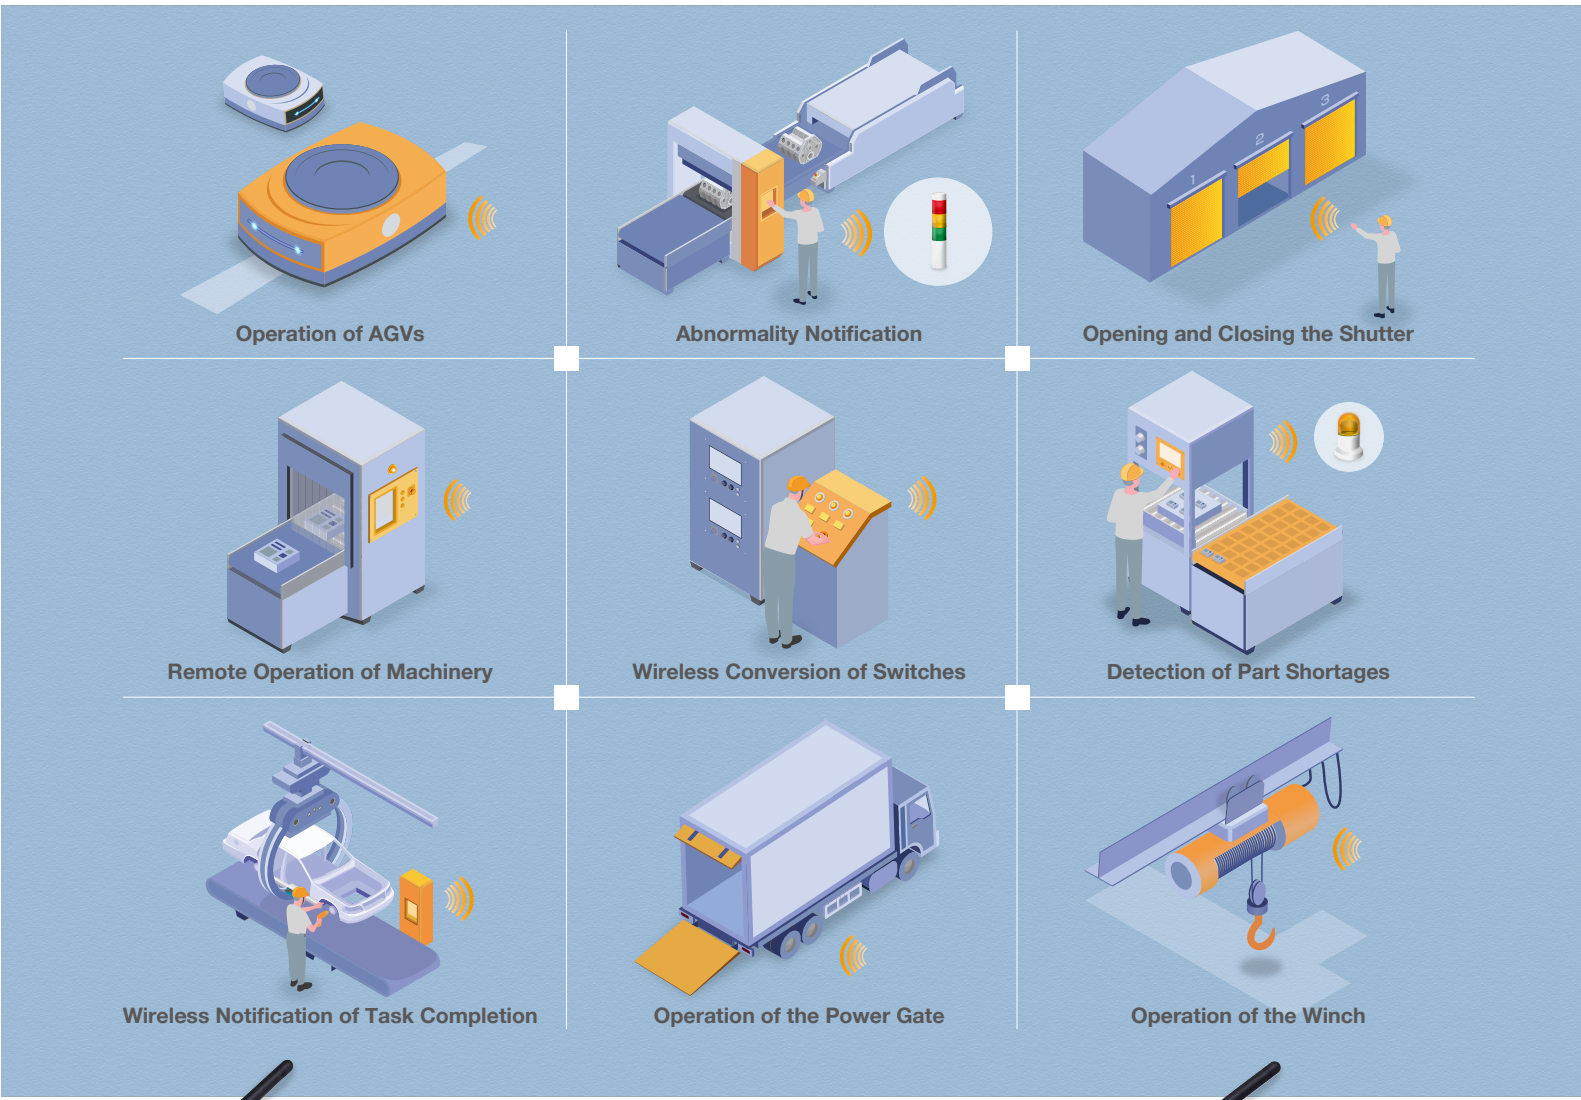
Operation of AGVs

Abnormality Notification

1 2 3

Opening and Closing the Shutter

Remote Operation of Machinery

Wireless Conversion of Switches

Detection of Part Shortages

Wireless Notification of Task Completion

Operation of the Power Gate

Operation of the Winch